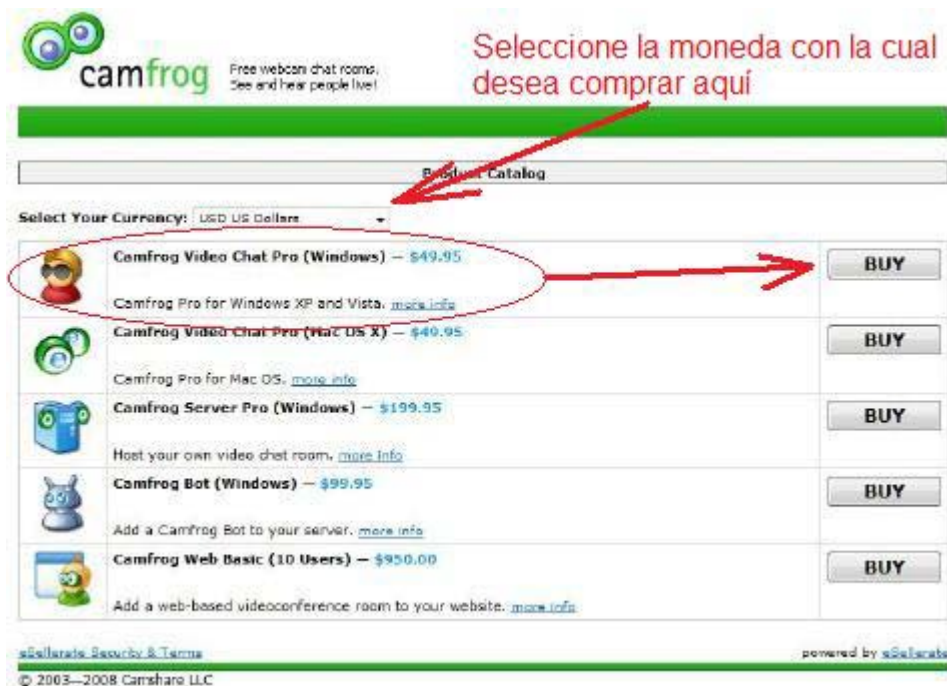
camfrog Free webcam chat rooms. See and hear people live!

Seleccione la moneda con la cual desea comprar aquí

Product Catalog

Select Your Currency: USD US Dollars

| | | |
|---|---|---|
| | Camfrog Video Chat Pro (Windows) — $49.95<br>Camfrog Pro for Windows XP and Vista. more info | BUY |
| | Camfrog Video Chat Pro (Mac OS X) — $49.95<br>Camfrog Pro for Mac OS. more info | BUY |
| | Camfrog Server Pro (Windows) — $199.95<br>Host your own video chat room. more info | BUY |
| | Camfrog Bot (Windows) — $99.95<br>Add a Camfrog Bot to your server. more info | BUY |
| | Camfrog Web Basic (10 Users) — $950.00<br>Add a web-based videoconference room to your website. more info | BUY |

eSellerate Security & Terms

powered by eSellerate

© 2003—2008 Camshare LLC